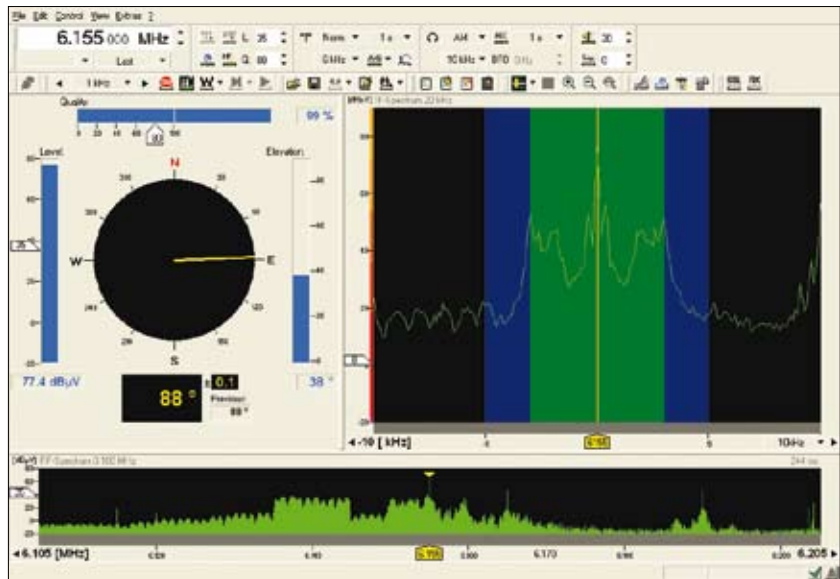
File Edit Control View Extras ?

6.155 000 MHz

Last

Norm

1 x

AM

1 x

30

0

10 kHz

BFO

0 Hz

1 kHz

Quality

99 %

Level

Elevation

N

S

W

E

77.4 dBµV

88 °

0.1

Previous

88 °

38 °

IF-Spectrum 22 kHz

◂-10 [ kHz]

10 kHz ▸

RF-Spectrum 0.100 MHz

◂6.105 [MHz]

6.205 ▸